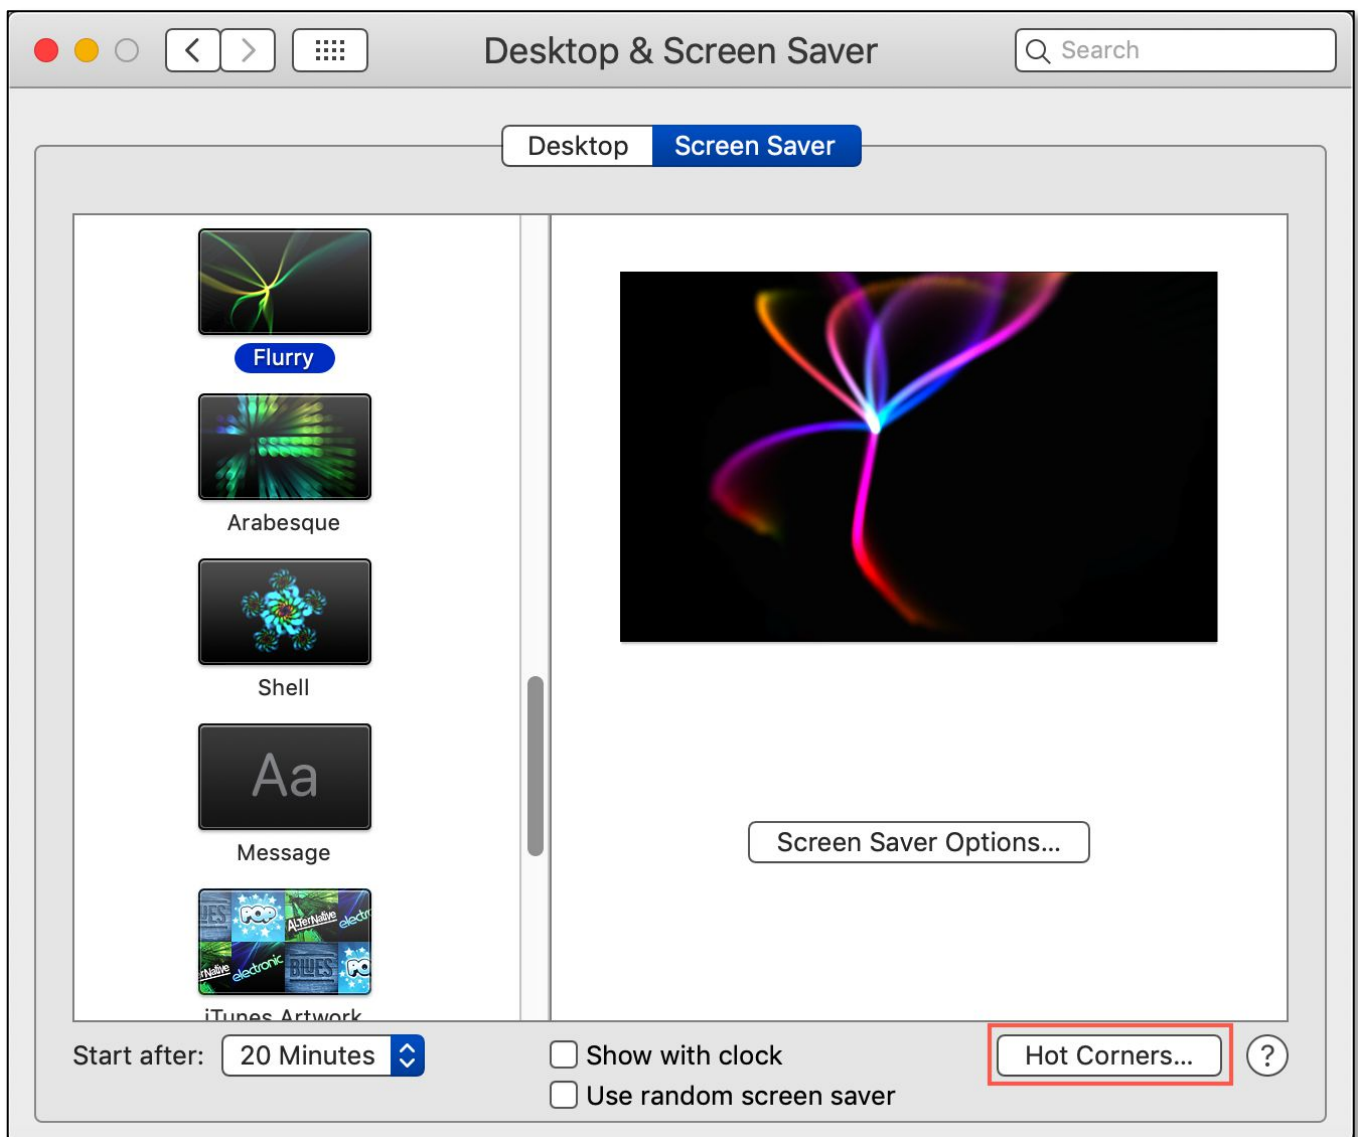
Desktop & Screen Saver

Search

Desktop | Screen Saver

Flurry

Arabesque

Shell

Aa

Message

iTunes Artwork

Screen Saver Options...

Start after: 20 Minutes

Show with clock

Use random screen saver

Hot Corners...

?